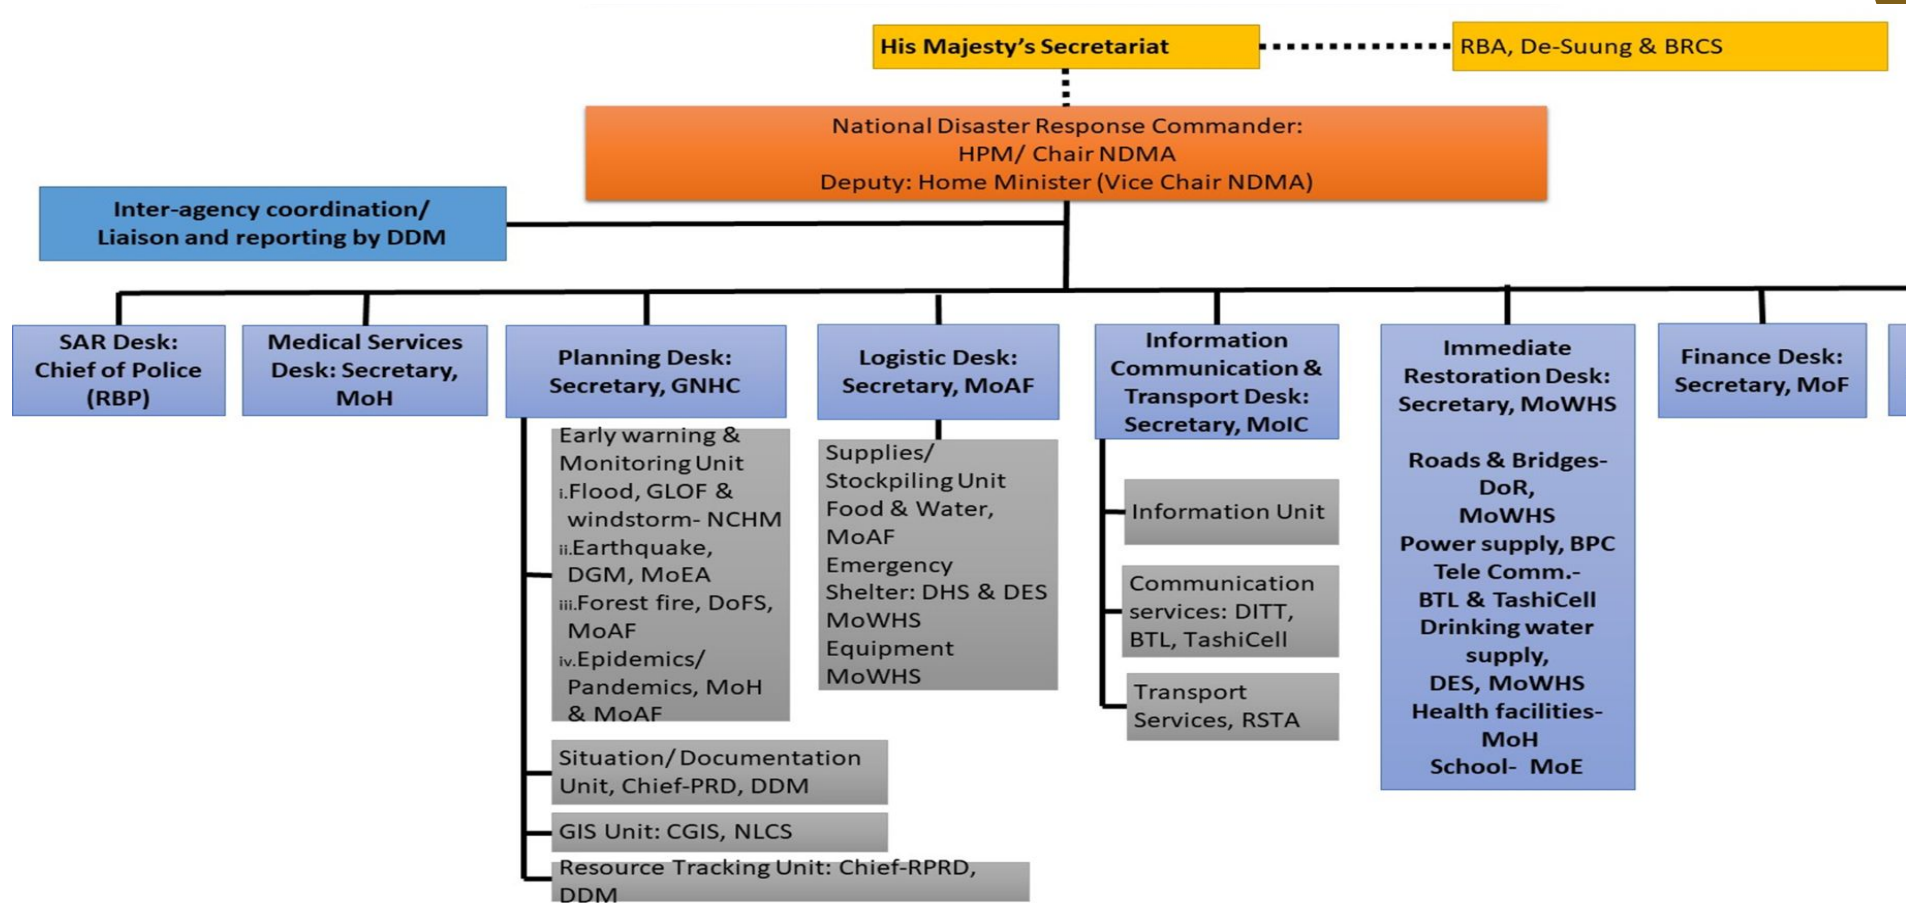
His Majesty's Secretariat

RBA, De-Suung & BRCS

National Disaster Response Commander:
HPM/ Chair NDMA
Deputy: Home Minister (Vice Chair NDMA)

Inter-agency coordination/
Liaison and reporting by DDM

SAR Desk: Chief of Police (RBP)

Medical Services Desk: Secretary, MoH

Planning Desk: Secretary, GNHC

Early warning & Monitoring Unit
i. Flood, GLOF & windstorm- NCHM
ii. Earthquake, DGM, MoEA
iii. Forest fire, DoFS, MoAF
iv. Epidemics/ Pandemics, MoH & MoAF

Situation/ Documentation Unit, Chief-PRD, DDM

GIS Unit: CGIS, NLCS

Resource Tracking Unit: Chief-RPRD, DDM

Logistic Desk: Secretary, MoAF

Supplies/ Stockpiling Unit
Food & Water, MoAF
Emergency Shelter: DHS & DES MoWHS
Equipment MoWHS

Information Communication & Transport Desk: Secretary, MoIC

Information Unit

Communication services: DITT, BTL, TashiCell

Transport Services, RSTA

Immediate Restoration Desk: Secretary, MoWHS

Roads & Bridges- DoR, MoWHS
Power supply, BPC
Tele Comm.- BTL & TashiCell
Drinking water supply, DES, MoWHS
Health facilities- MoH
School- MoE

Finance Desk: Secretary, MoF